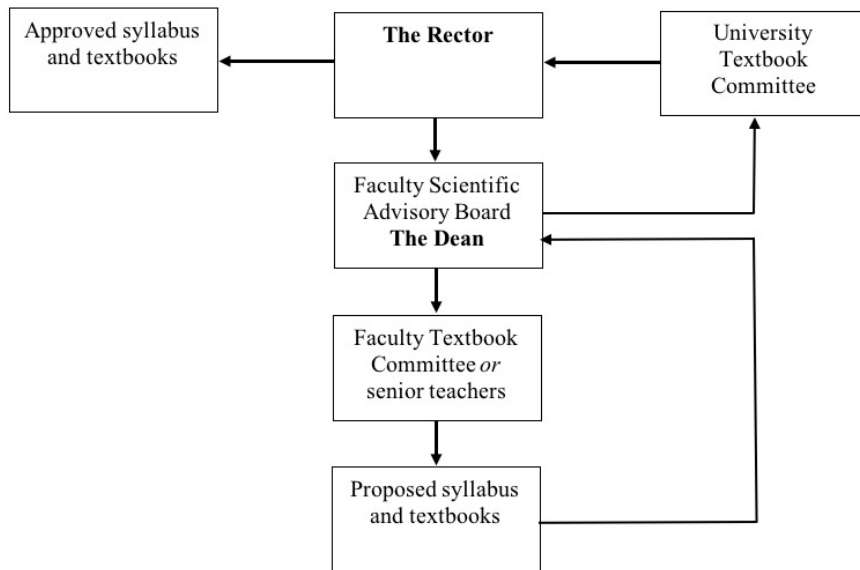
Approved syllabus and textbooks

The Rector

University Textbook Committee

Faculty Scientific Advisory Board
The Dean

Faculty Textbook Committee *or* senior teachers

Proposed syllabus and textbooks